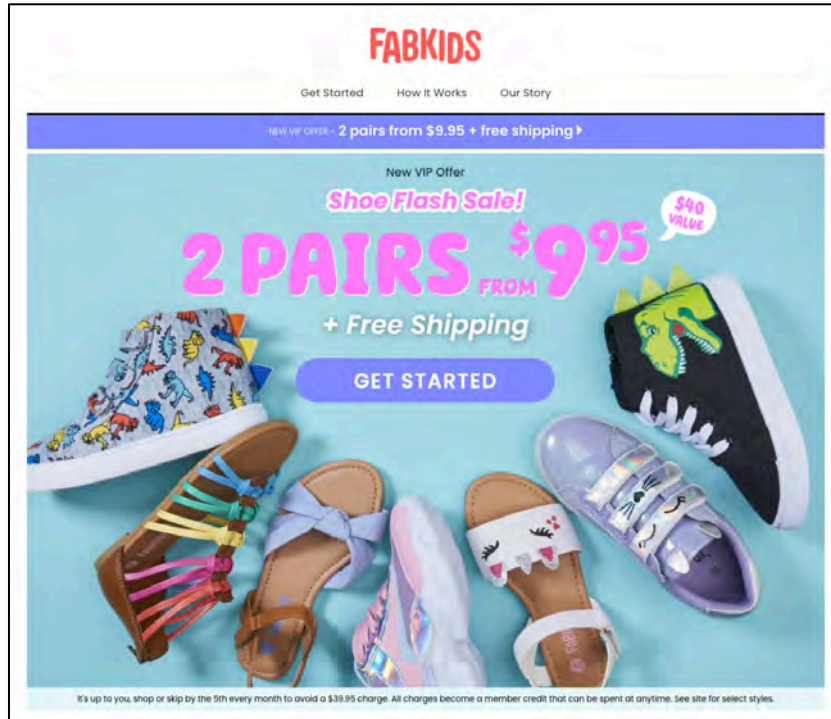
FABKIDS

Get Started How It Works Our Story

NEW VIP OFFER - 2 pairs from $9.95 + free shipping ▸

New VIP Offer

Shoe Flash Sale!

$40 VALUE

2 PAIRS FROM $9^{95}

+ Free Shipping

GET STARTED

FABKIDS

It's up to you, shop or skip by the 5th every month to avoid a $39.95 charge. All charges become a member credit that can be spent at anytime. See site for select styles.